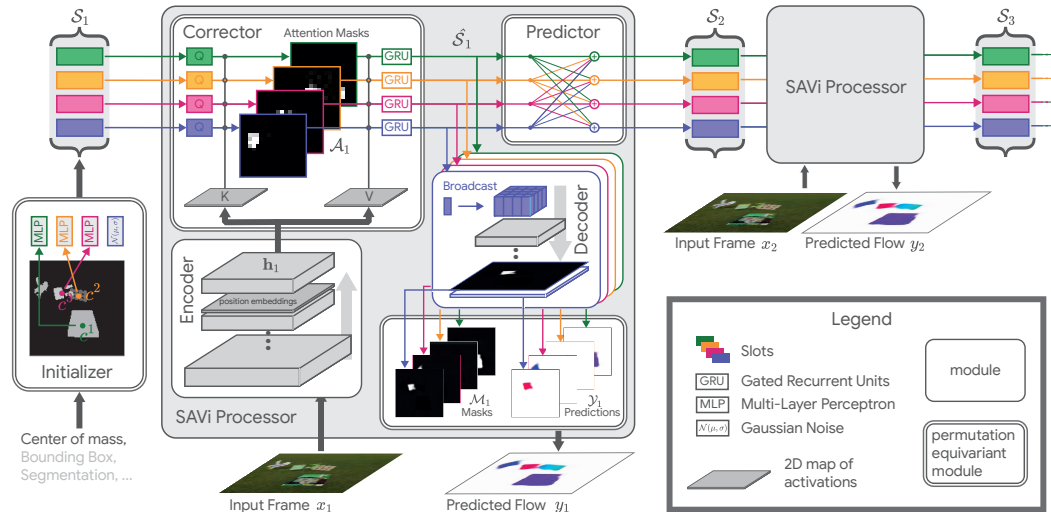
$\mathcal{S}_1$

Corrector

Attention Masks

Q
Q
Q
Q

GRU
GRU
GRU
GRU

$\mathcal{A}_1$

K
V

$\hat{\mathcal{S}}_1$

Predictor

$\mathcal{S}_2$

SAVi Processor

$\mathcal{S}_3$

Broadcast

Decoder

Input Frame $x_2$

Predicted Flow $y_2$

MLP
MLP
MLP
$\mathcal{N}(\mu,\sigma)$

$c^2$
$c^1$

Initializer

Center of mass,
Bounding Box,
Segmentation, ...

Encoder

$\mathbf{h}_1$

position embeddings

SAVi Processor

$\mathcal{M}_1$
Masks

$\mathcal{Y}_1$
Predictions

Input Frame $x_1$

Predicted Flow $y_1$

Legend

Slots

GRU Gated Recurrent Units

MLP Multi-Layer Perceptron

$\mathcal{N}(\mu,\sigma)$ Gaussian Noise

2D map of activations

module

permutation equivariant module